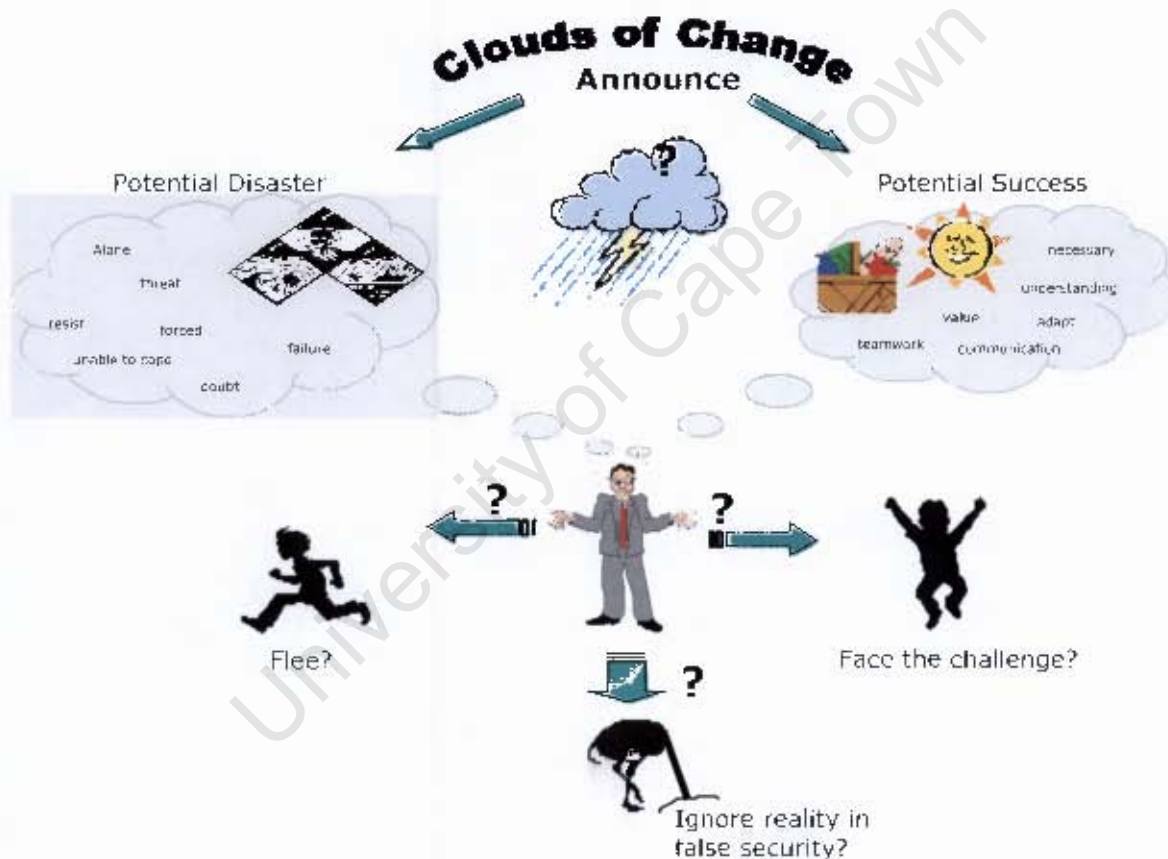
Clouds of Change

Announce

Potential Disaster

Alone

threat

resist

forced

failure

unable to cope

doubt

?

Potential Success

necessary

understanding

value

adapt

teamwork

communication

?

?

Flee?

Face the challenge?

?

Ignore reality in false security?

University of Cape Town